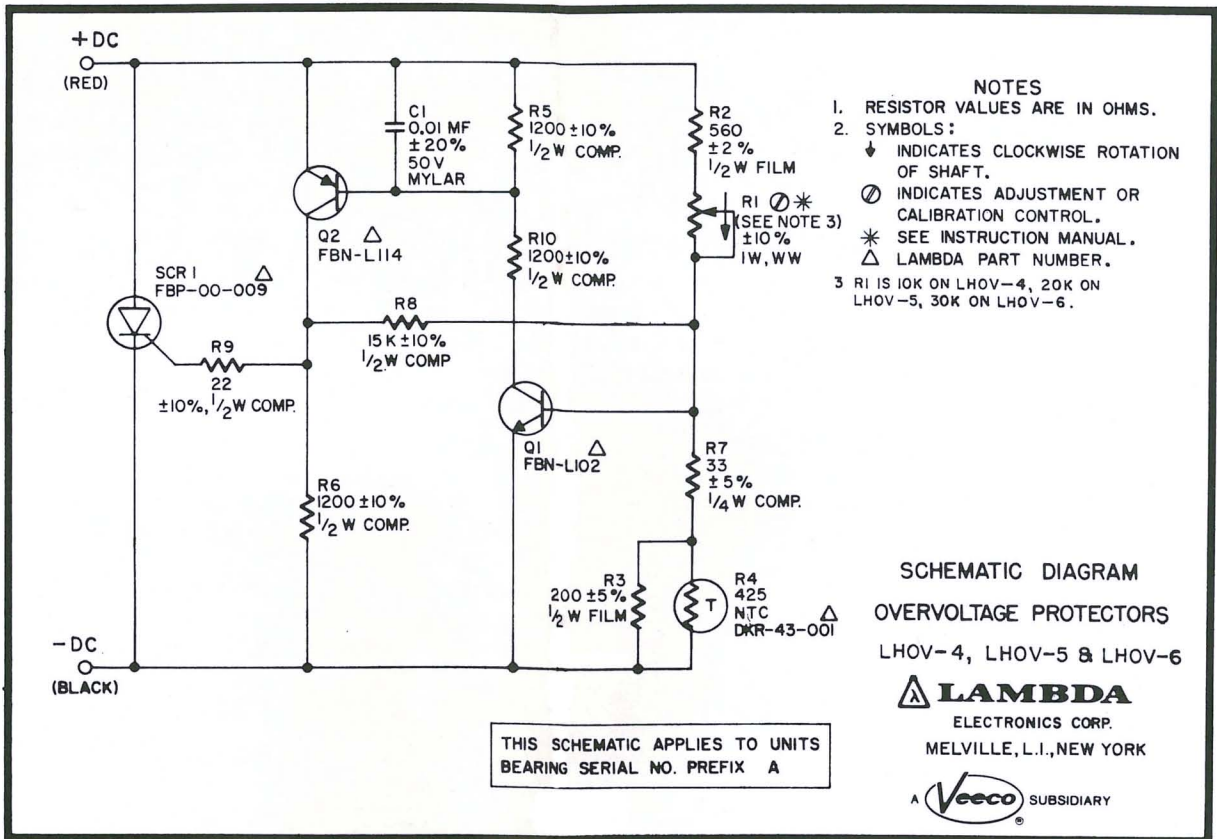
+DC
(RED)

C1
0.01 MF
± 20%
50 V
MYLAR

R5
1200 ±10%
$\frac{1}{2}$ W COMP.

R2
560
± 2 %
$\frac{1}{2}$ W FILM

R1 ⊘ ✳
(SEE NOTE 3)
±10%
1W, WW

Q2 △
FBN-L114

R10
1200±10%
$\frac{1}{2}$ W COMP.

SCR 1
FBP-00-009 △

R8
15 K ±10%
$\frac{1}{2}$ W COMP

R9
22
±10%, $\frac{1}{2}$ W COMP.

Q1 △
FBN-L102

R7
33
± 5%
$\frac{1}{4}$ W COMP.

R6
1200 ±10%
$\frac{1}{2}$ W COMP.

R3
200 ±5%
$\frac{1}{2}$ W FILM

T

R4
425
NTC
DKR-43-001 △

-DC
(BLACK)

NOTES
1. RESISTOR VALUES ARE IN OHMS.
2. SYMBOLS:
↓ INDICATES CLOCKWISE ROTATION OF SHAFT.
⊘ INDICATES ADJUSTMENT OR CALIBRATION CONTROL.
✳ SEE INSTRUCTION MANUAL.
△ LAMBDA PART NUMBER.
3 R1 IS 10K ON LHOV-4, 20K ON LHOV-5, 30K ON LHOV-6.

SCHEMATIC DIAGRAM
OVERVOLTAGE PROTECTORS
LHOV-4, LHOV-5 & LHOV-6

λ LAMBDA
ELECTRONICS CORP.
MELVILLE, L.I., NEW YORK

A Veeco SUBSIDIARY

THIS SCHEMATIC APPLIES TO UNITS BEARING SERIAL NO. PREFIX A